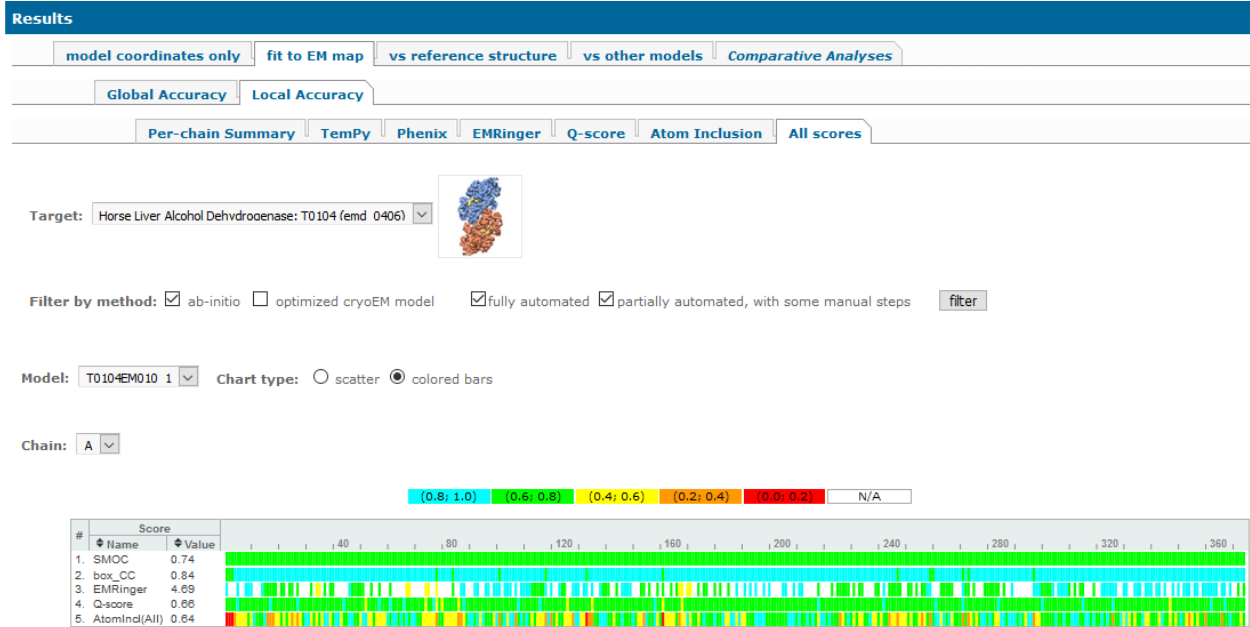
Results

model coordinates only | fit to EM map | vs reference structure | vs other models | Comparative Analyses

Global Accuracy | Local Accuracy

Per-chain Summary | TemPy | Phenix | EMRinger | Q-score | Atom Inclusion | All scores

Target: Horse Liver Alcohol Dehydrogenase: T0104 (emd_0406)

Filter by method: ☑ ab-initio ☐ optimized cryoEM model ☑ fully automated ☑ partially automated, with some manual steps [filter]

Model: T0104EM010_1 Chart type: ○ scatter ◉ colored bars

Chain: A

(0.8; 1.0] (0.6; 0.8] (0.4; 0.6] (0.2; 0.4] (0.0; 0.2] N/A

| # | Name | Value |
|---|---|---|
| 1. | SMOC | 0.74 |
| 2. | box_CC | 0.84 |
| 3. | EMRinger | 4.69 |
| 4. | Q-score | 0.66 |
| 5. | AtomIncl(All) | 0.64 |

Score
40 80 120 160 200 240 280 320 360